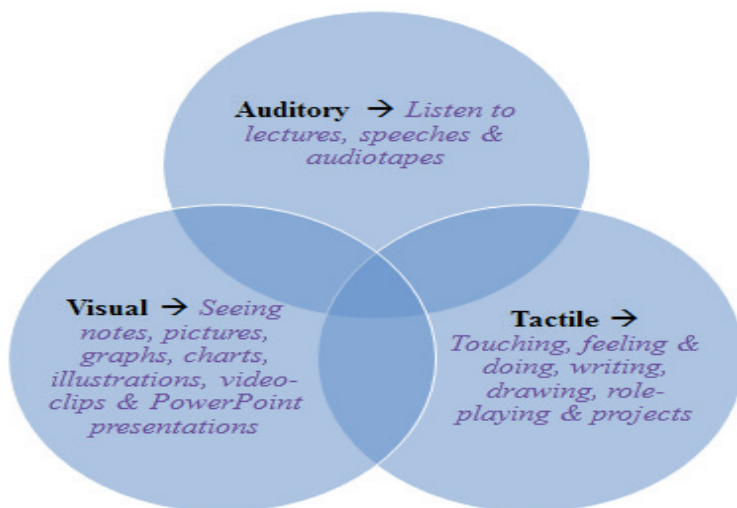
Auditory → Listen to lectures, speeches & audiotapes

Visual → Seeing notes, pictures, graphs, charts, illustrations, video-clips & PowerPoint presentations

Tactile → Touching, feeling & doing, writing, drawing, role-playing & projects